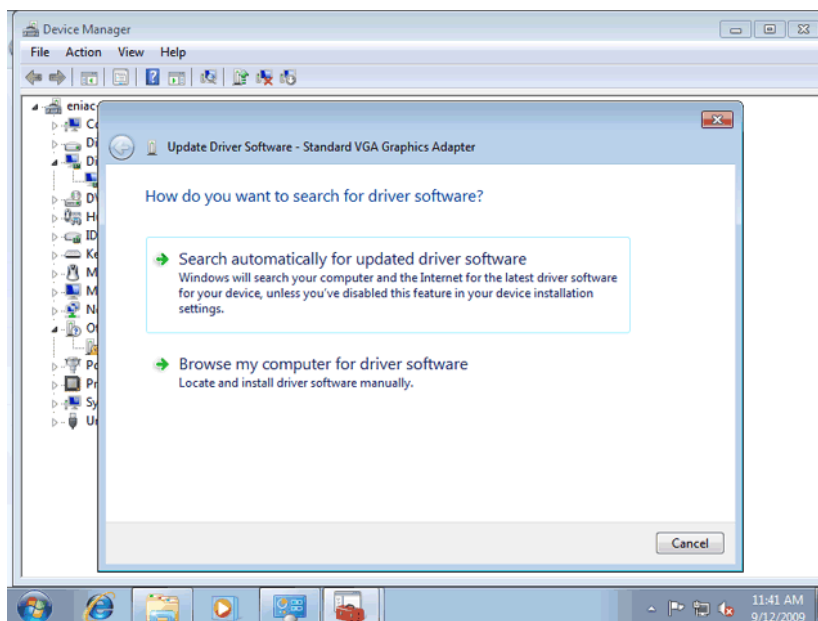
Device Manager

File Action View Help

eniac
Co
Di
Di
DV
H
ID
Ke
M
M
N
O
Po
Pr
Sy
U

Update Driver Software - Standard VGA Graphics Adapter

How do you want to search for driver software?

Search automatically for updated driver software
Windows will search your computer and the Internet for the latest driver software for your device, unless you've disabled this feature in your device installation settings.

Browse my computer for driver software
Locate and install driver software manually.

Cancel

11:41 AM
9/12/2009